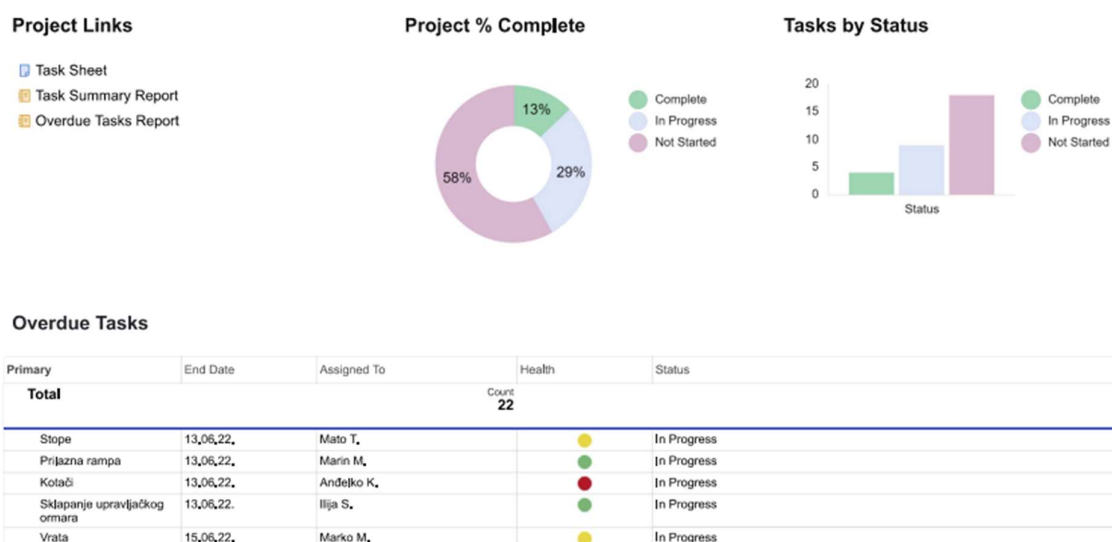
Project Links

Task Sheet
Task Summary Report
Overdue Tasks Report

Project % Complete

13%
29%
58%

Complete
In Progress
Not Started

Tasks by Status

20
15
10
5
0
Status

Complete
In Progress
Not Started

Overdue Tasks

| Primary | End Date | Assigned To | Health | Status |
|---|---|---|---|---|
| Total | | Count 22 | | |
| Stope | 13.06.22. | Mato T. | | In Progress |
| Prilazna rampa | 13.06.22. | Marin M. | | In Progress |
| Kotači | 13.06.22. | Anđelko K. | | In Progress |
| Sklapanje upravljačkog ormara | 13.06.22. | Ilija S. | | In Progress |
| Vrata | 15.06.22. | Marko M. | | In Progress |